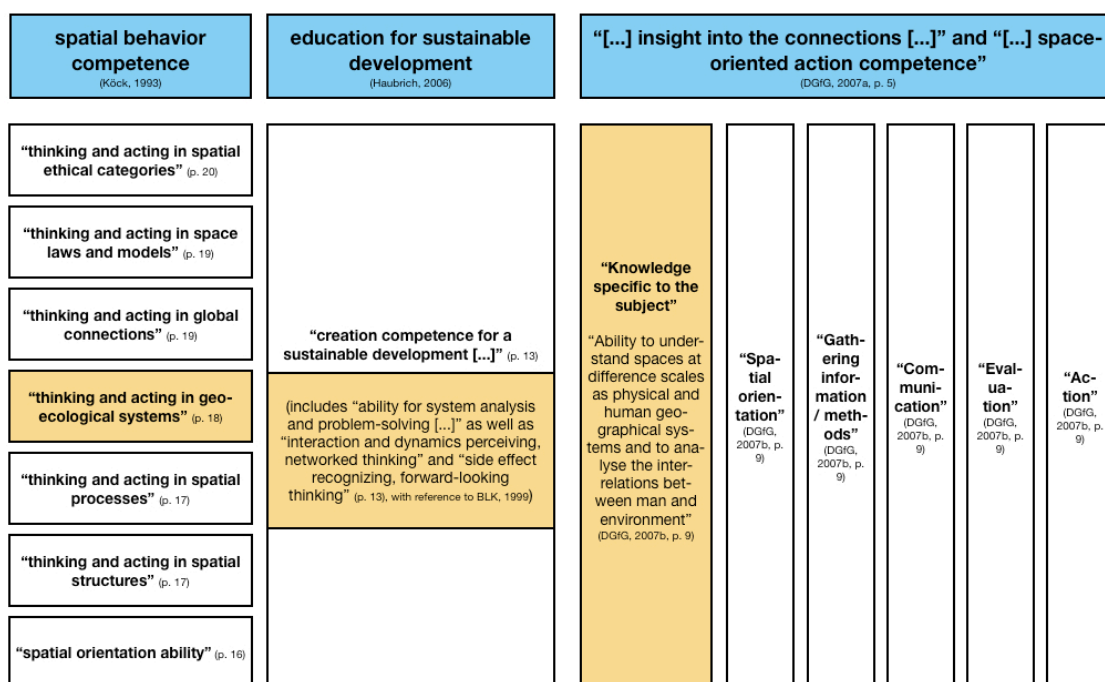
spatial behavior competence
(Köck, 1993)

education for sustainable development
(Haubrich, 2006)

“[...] insight into the connections [...]” and “[...] space-oriented action competence”
(DGfG, 2007a, p. 5)

“thinking and acting in spatial ethical categories” (p. 20)

“thinking and acting in space laws and models” (p. 19)

“thinking and acting in global connections” (p. 19)

“thinking and acting in geo-ecological systems” (p. 18)

“thinking and acting in spatial processes” (p. 17)

“thinking and acting in spatial structures” (p. 17)

“spatial orientation ability” (p. 16)

“creation competence for a sustainable development [...]” (p. 13)

(includes “ability for system analysis and problem-solving [...]” as well as “interaction and dynamics perceiving, networked thinking” and “side effect recognizing, forward-looking thinking” (p. 13), with reference to BLK, 1999)

“Knowledge specific to the subject”

“Ability to understand spaces at difference scales as physical and human geographical systems and to analyse the interrelations between man and environment”
(DGfG, 2007b, p. 9)

“Spatial orientation”
(DGfG, 2007b, p. 9)

“Gathering information / methods”
(DGfG, 2007b, p. 9)

“Communication”
(DGfG, 2007b, p. 9)

“Evaluation”
(DGfG, 2007b, p. 9)

“Action”
(DGfG, 2007b, p. 9)